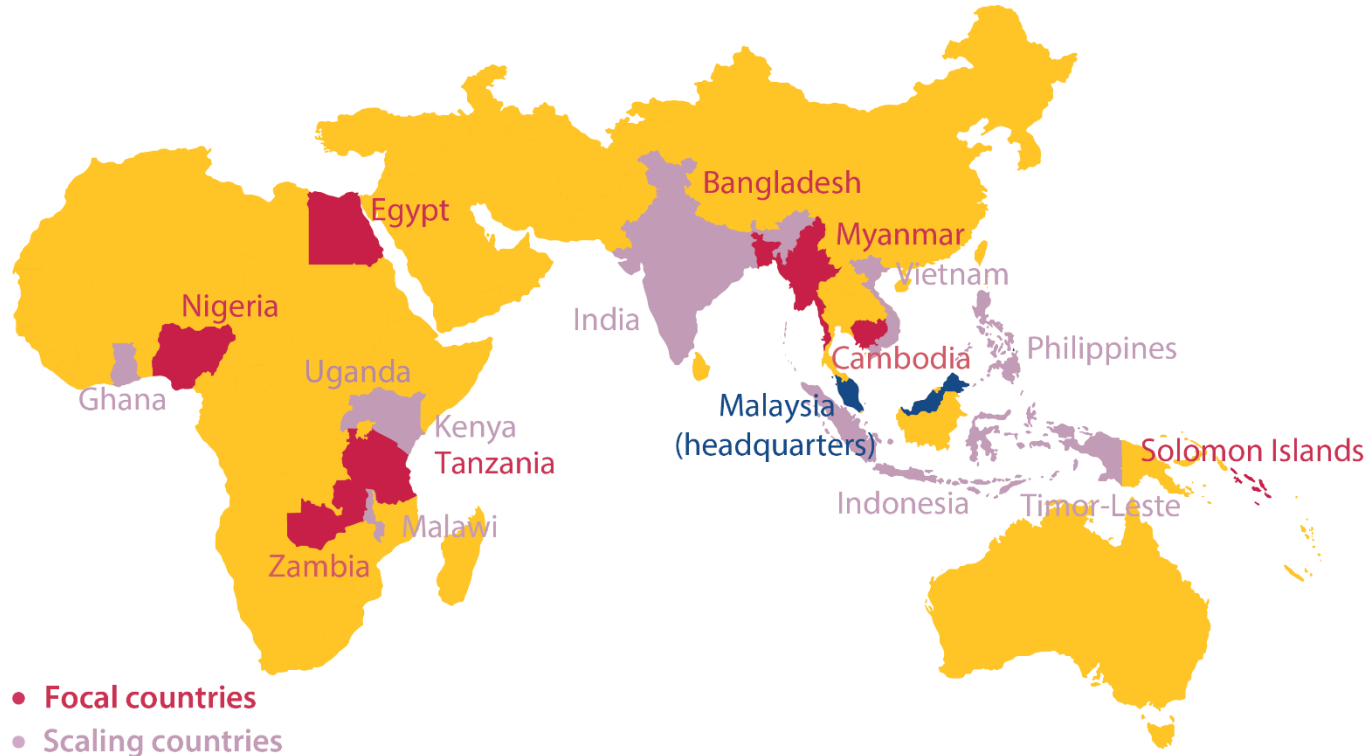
Egypt
Bangladesh
Myanmar
Vietnam
India
Nigeria
Cambodia
Philippines
Uganda
Ghana
Malaysia
(headquarters)
Kenya
Tanzania
Solomon Islands
Indonesia
Timor-Leste
Malawi
Zambia

• Focal countries
• Scaling countries